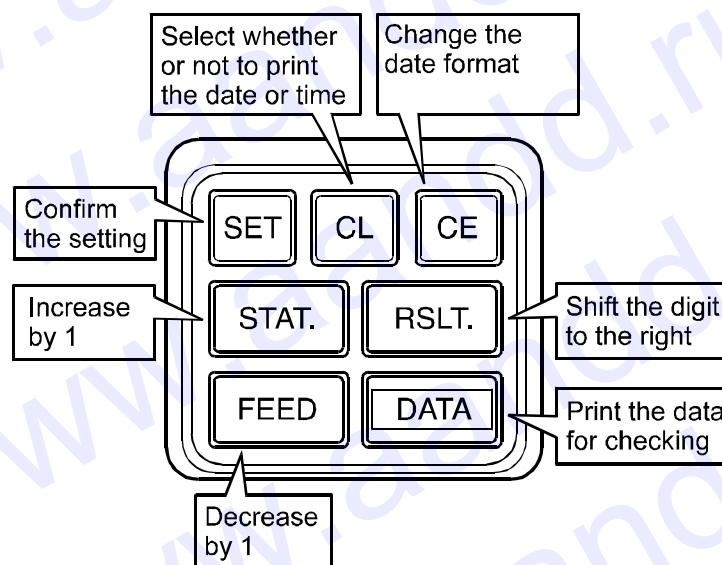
Select whether or not to print the date or time

Change the date format

Confirm the setting

SET

CL

CE

Increase by 1

STAT.

RSLT.

Shift the digit to the right

FEED

DATA

Print the data for checking

Decrease by 1